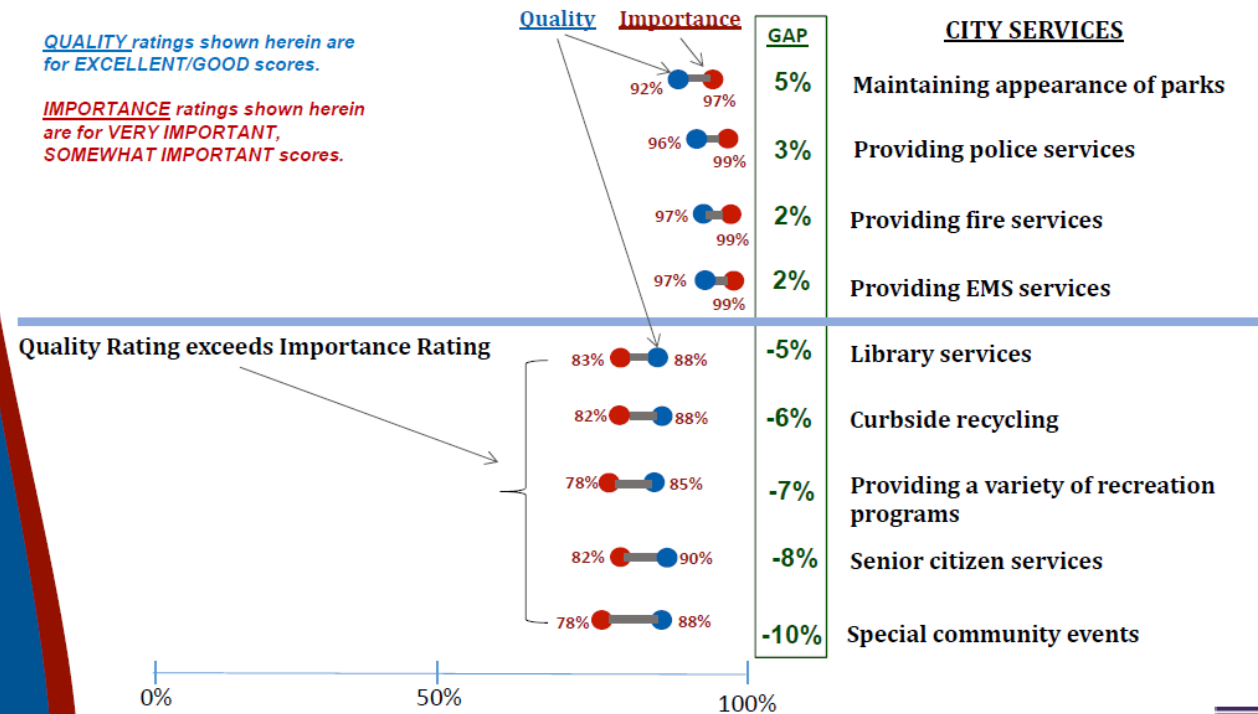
QUALITY ratings shown herein are for EXCELLENT/GOOD scores.

IMPORTANCE ratings shown herein are for VERY IMPORTANT, SOMEWHAT IMPORTANT scores.

Quality Importance

GAP

CITY SERVICES

| Quality | Importance | GAP | CITY SERVICES |
|---|---|---|---|
| 92% | 97% | 5% | Maintaining appearance of parks |
| 96% | 99% | 3% | Providing police services |
| 97% | 99% | 2% | Providing fire services |
| 97% | 99% | 2% | Providing EMS services |

Quality Rating exceeds Importance Rating

| Importance | Quality | GAP | CITY SERVICES |
|---|---|---|---|
| 83% | 88% | -5% | Library services |
| 82% | 88% | -6% | Curbside recycling |
| 78% | 85% | -7% | Providing a variety of recreation programs |
| 82% | 90% | -8% | Senior citizen services |
| 78% | 88% | -10% | Special community events |

0% 50% 100%